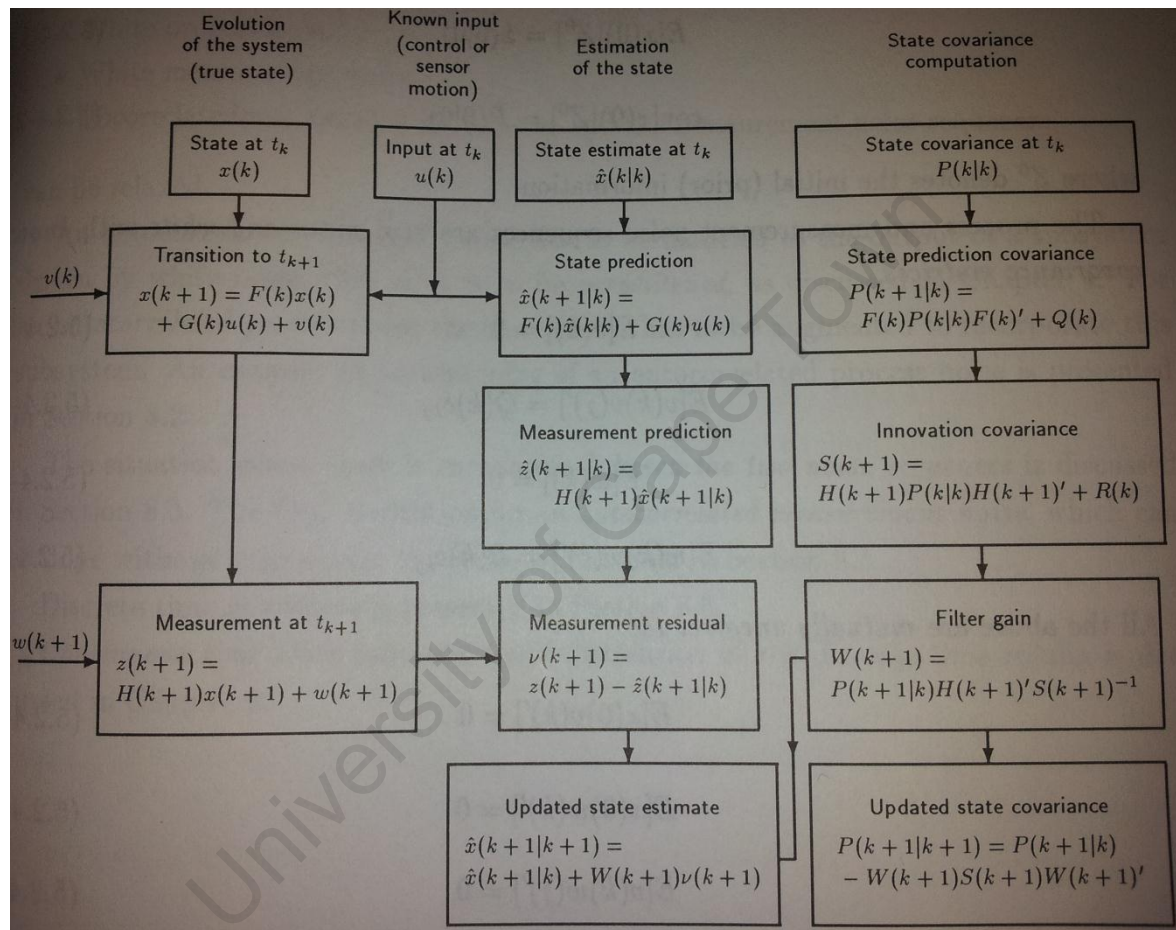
Evolution of the system (true state)

Known input (control or sensor motion)

Estimation of the state

State covariance computation

State at $t_k$
$x(k)$

Input at $t_k$
$u(k)$

State estimate at $t_k$
$\hat{x}(k|k)$

State covariance at $t_k$
$P(k|k)$

$v(k)$

Transition to $t_{k+1}$
$x(k+1) = F(k)x(k) + G(k)u(k) + v(k)$

State prediction
$\hat{x}(k+1|k) = F(k)\hat{x}(k|k) + G(k)u(k)$

State prediction covariance
$P(k+1|k) = F(k)P(k|k)F(k)' + Q(k)$

Measurement prediction
$\hat{z}(k+1|k) = H(k+1)\hat{x}(k+1|k)$

Innovation covariance
$S(k+1) = H(k+1)P(k|k)H(k+1)' + R(k)$

$w(k+1)$

Measurement at $t_{k+1}$
$z(k+1) = H(k+1)x(k+1) + w(k+1)$

Measurement residual
$\nu(k+1) = z(k+1) - \hat{z}(k+1|k)$

Filter gain
$W(k+1) = P(k+1|k)H(k+1)'S(k+1)^{-1}$

Updated state estimate
$\hat{x}(k+1|k+1) = \hat{x}(k+1|k) + W(k+1)\nu(k+1)$

Updated state covariance
$P(k+1|k+1) = P(k+1|k) - W(k+1)S(k+1)W(k+1)'$

University of Cape Town